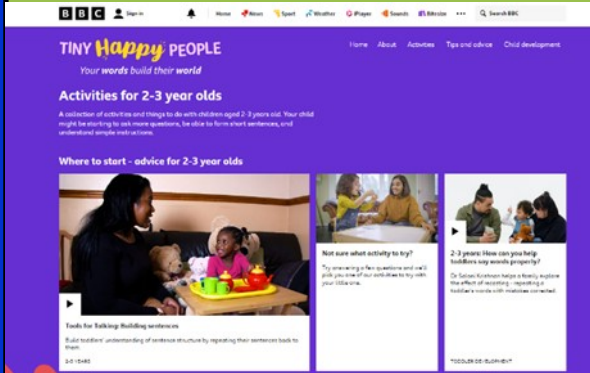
BBC Sign in Home News Sport Weather iPlayer Sounds Bitesize ••• Search BBC

TINY Happy PEOPLE
Your words build their world

Home About Activities Tips and advice Child development

Activities for 2-3 year olds

A collection of activities and things to do with children aged 2-3 years old. Your child might be starting to ask more questions, be able to form short sentences, and understand simple instructions.

Where to start - advice for 2-3 year olds

Tools for Talking: Building sentences

Build toddlers' understanding of sentence structure by repeating their sentences back to them.

2-3 YEARS

Not sure what activity to try?

Try answering a few questions and we'll pick you one of our activities to try with your little one.

2-3 years: How can you help toddlers say words properly?

Dr Sakari Kratman helps a family explore the effect of recasting - repeating a toddler's words with mistakes corrected.

TODDLER DEVELOPMENT